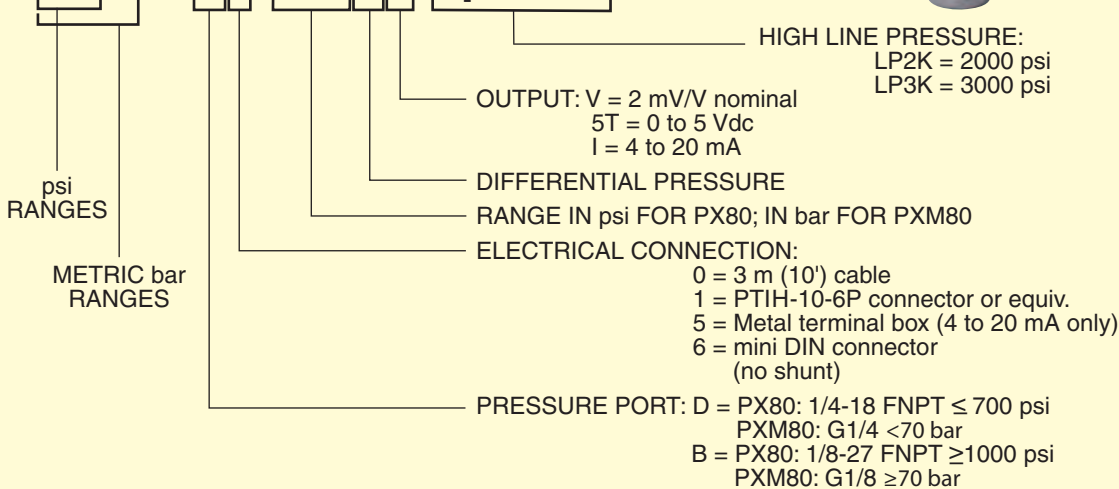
HIGH LINE PRESSURE:
LP2K = 2000 psi
LP3K = 3000 psi

OUTPUT: V = 2 mV/V nominal
5T = 0 to 5 Vdc
I = 4 to 20 mA

DIFFERENTIAL PRESSURE

RANGE IN psi FOR PX80; IN bar FOR PXM80

ELECTRICAL CONNECTION:
0 = 3 m (10') cable
1 = PTIH-10-6P connector or equiv.
5 = Metal terminal box (4 to 20 mA only)
6 = mini DIN connector
(no shunt)

PRESSURE PORT: D = PX80: 1/4-18 FNPT ≤ 700 psi
PXM80: G1/4 <70 bar
B = PX80: 1/8-27 FNPT ≥1000 psi
PXM80: G1/8 ≥70 bar

psi
RANGES

METRIC bar
RANGES